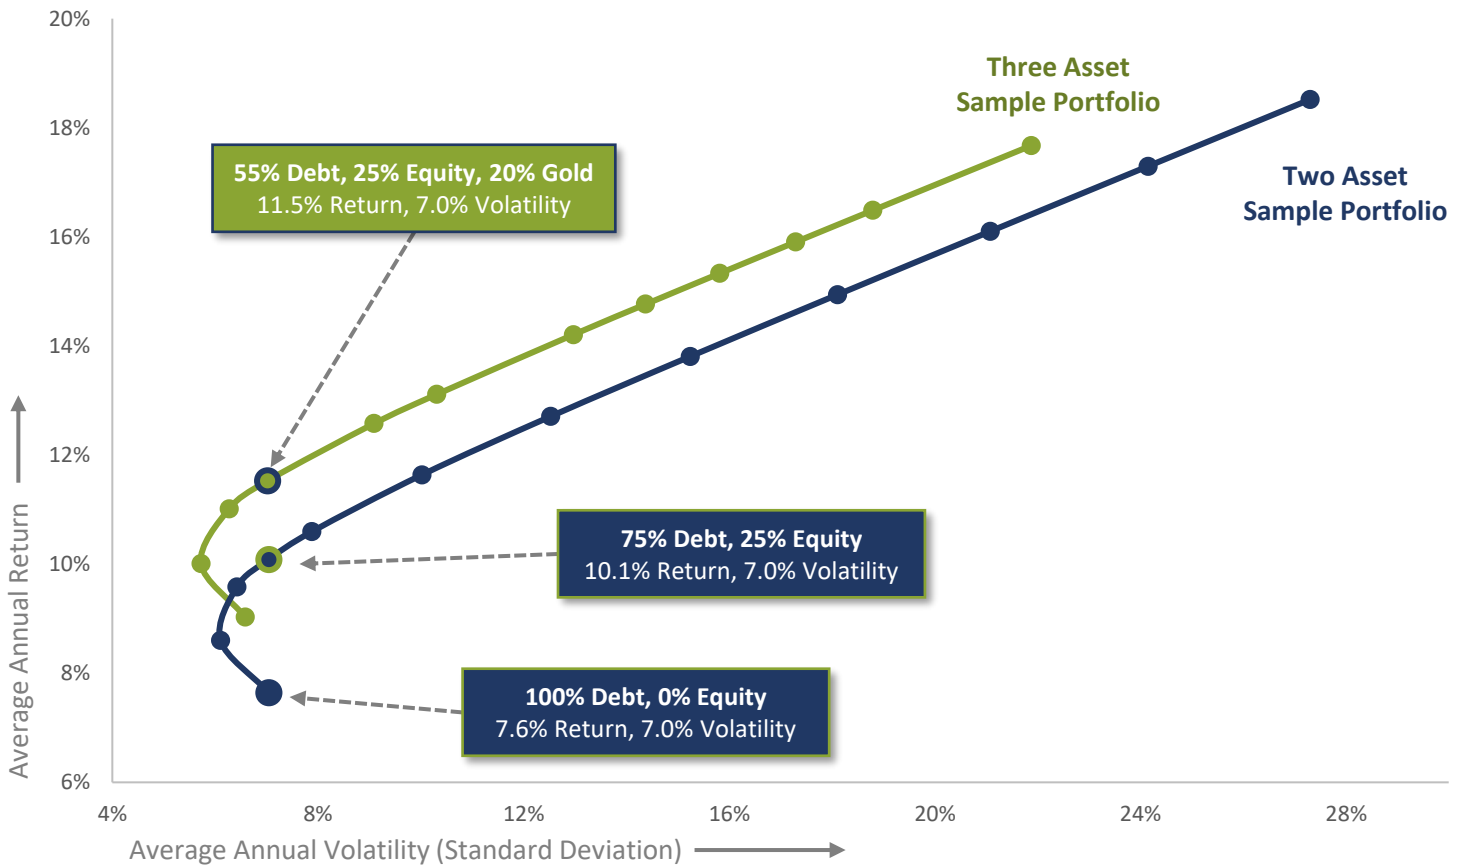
20%
18%
16%
14%
12%
10%
8%
6%

Average Annual Return

Three Asset
Sample Portfolio

Two Asset
Sample Portfolio

55% Debt, 25% Equity, 20% Gold
11.5% Return, 7.0% Volatility

75% Debt, 25% Equity
10.1% Return, 7.0% Volatility

100% Debt, 0% Equity
7.6% Return, 7.0% Volatility

4%
8%
12%
16%
20%
24%
28%

Average Annual Volatility (Standard Deviation)